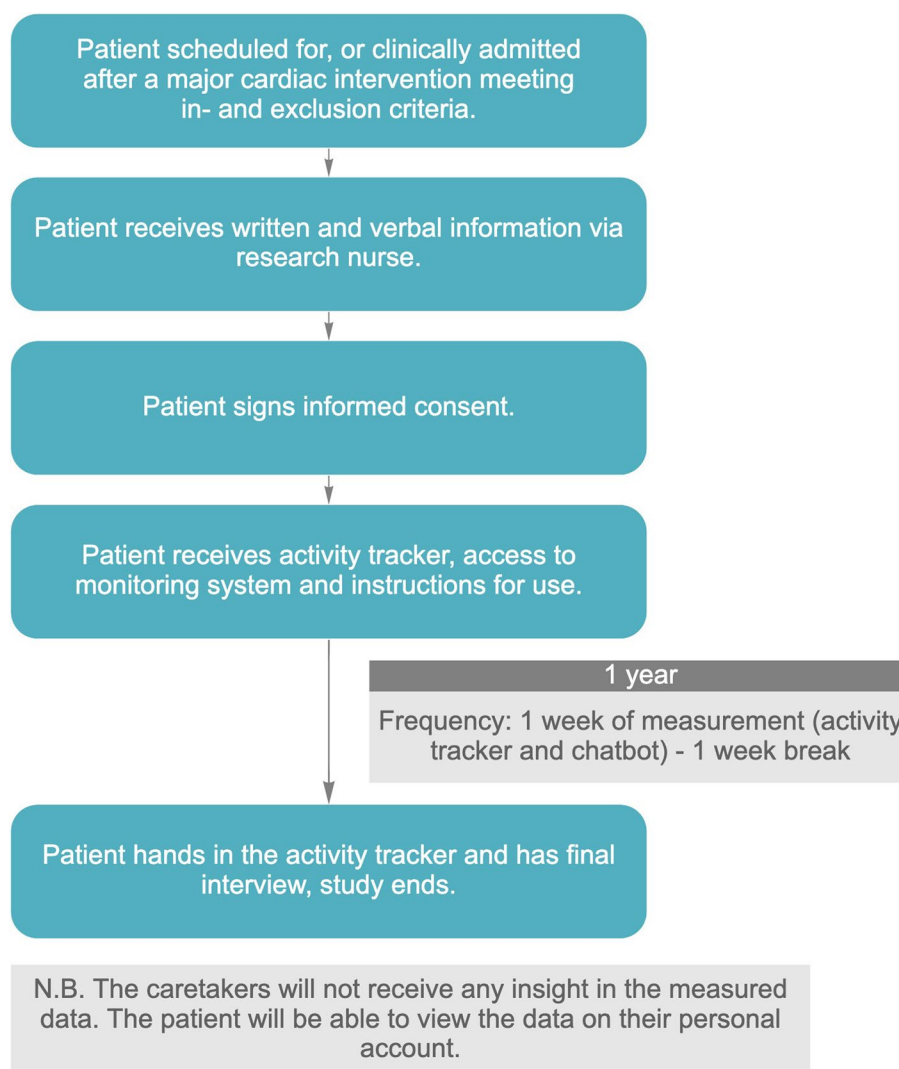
Patient scheduled for, or clinically admitted after a major cardiac intervention meeting in- and exclusion criteria.

Patient receives written and verbal information via research nurse.

Patient signs informed consent.

Patient receives activity tracker, access to monitoring system and instructions for use.

1 year

Frequency: 1 week of measurement (activity tracker and chatbot) - 1 week break

Patient hands in the activity tracker and has final interview, study ends.

N.B. The caretakers will not receive any insight in the measured data. The patient will be able to view the data on their personal account.